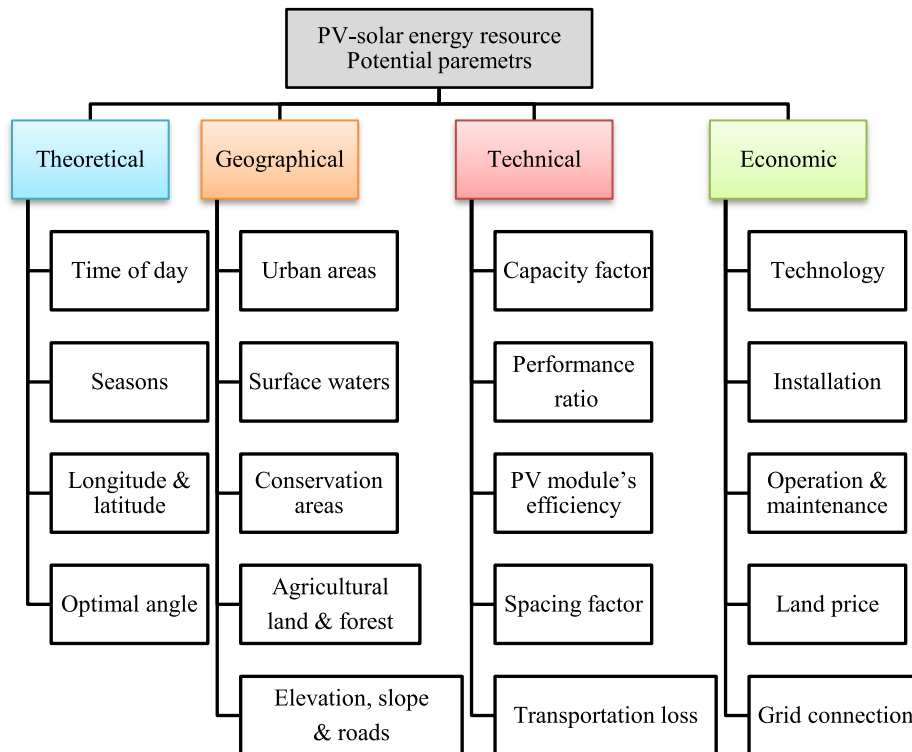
PV-solar energy resource
Potential paremetrs

Theoretical

Time of day

Seasons

Longitude & latitude

Optimal angle

Geographical

Urban areas

Surface waters

Conservation areas

Agricultural land & forest

Elevation, slope & roads

Technical

Capacity factor

Performance ratio

PV module's efficiency

Spacing factor

Transportation loss

Economic

Technology

Installation

Operation & maintenance

Land price

Grid connection